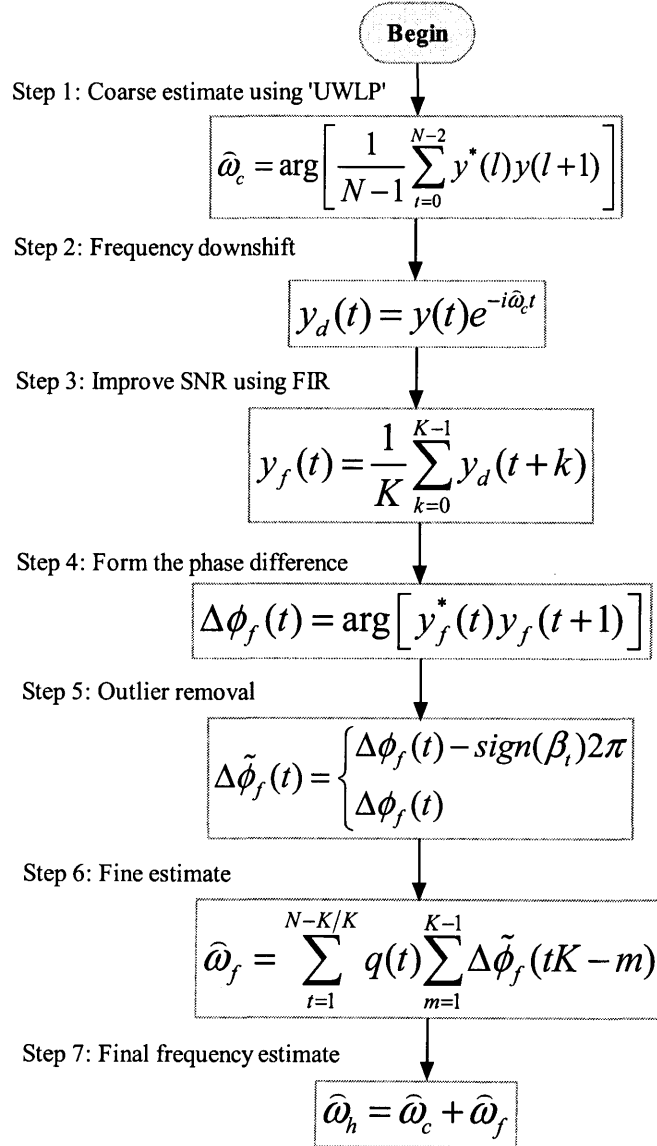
Begin

Step 1: Coarse estimate using 'UWLP'

$\widehat{\omega}_c = \arg\left[\frac{1}{N-1}\sum_{t=0}^{N-2} y^*(l)y(l+1)\right]$

Step 2: Frequency downshift

$y_d(t) = y(t)e^{-i\widehat{\omega}_c t}$

Step 3: Improve SNR using FIR

$y_f(t) = \frac{1}{K}\sum_{k=0}^{K-1} y_d(t+k)$

Step 4: Form the phase difference

$\Delta\phi_f(t) = \arg\left[y_f^*(t)y_f(t+1)\right]$

Step 5: Outlier removal

$\Delta\tilde{\phi}_f(t) = \begin{cases}\Delta\phi_f(t) - sign(\beta_t)2\pi \\ \Delta\phi_f(t)\end{cases}$

Step 6: Fine estimate

$\widehat{\omega}_f = \sum_{t=1}^{N-K/K} q(t)\sum_{m=1}^{K-1}\Delta\tilde{\phi}_f(tK-m)$

Step 7: Final frequency estimate

$\widehat{\omega}_h = \widehat{\omega}_c + \widehat{\omega}_f$